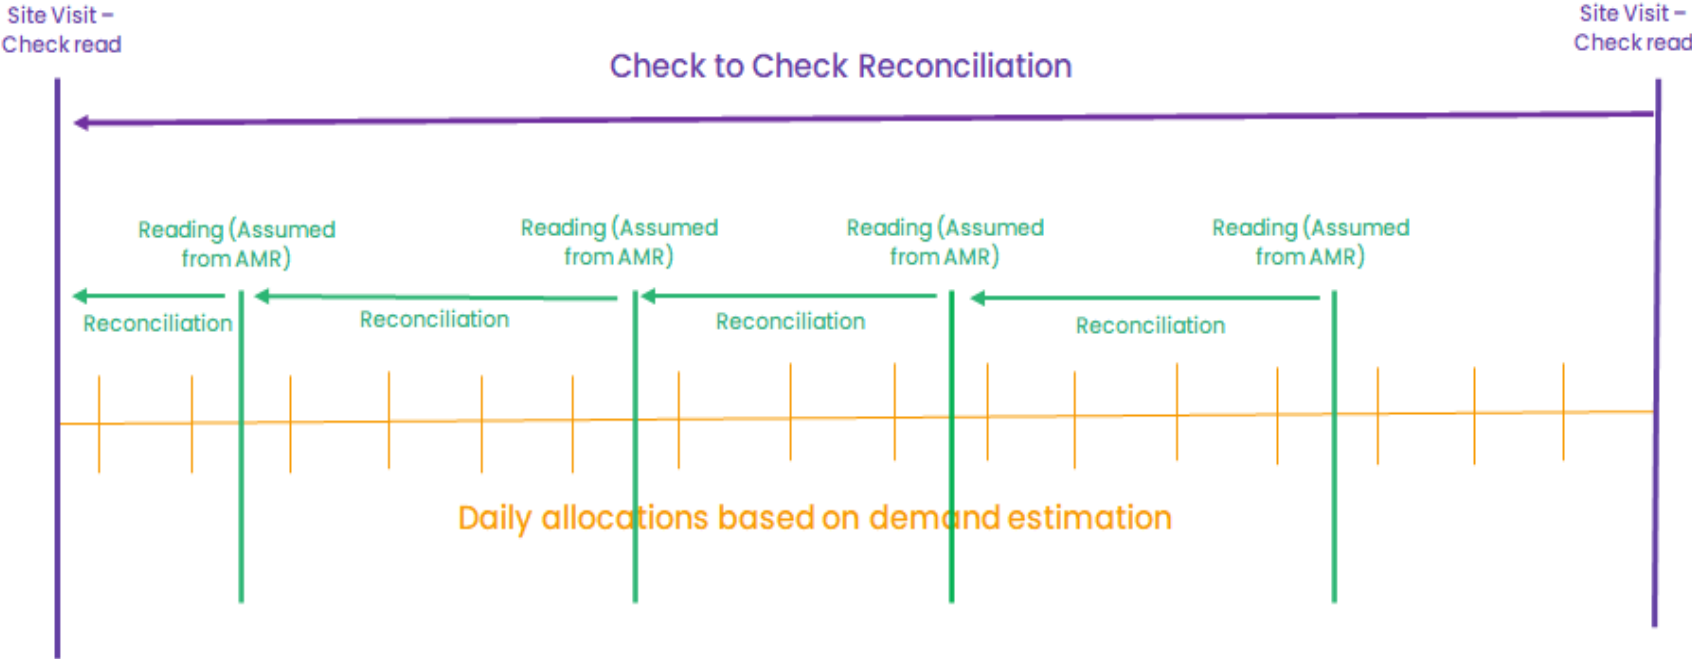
Site Visit – Check read

Check to Check Reconciliation

Site Visit – Check read

Reading (Assumed from AMR)

Reading (Assumed from AMR)

Reading (Assumed from AMR)

Reading (Assumed from AMR)

Reconciliation

Reconciliation

Reconciliation

Reconciliation

Daily allocations based on demand estimation